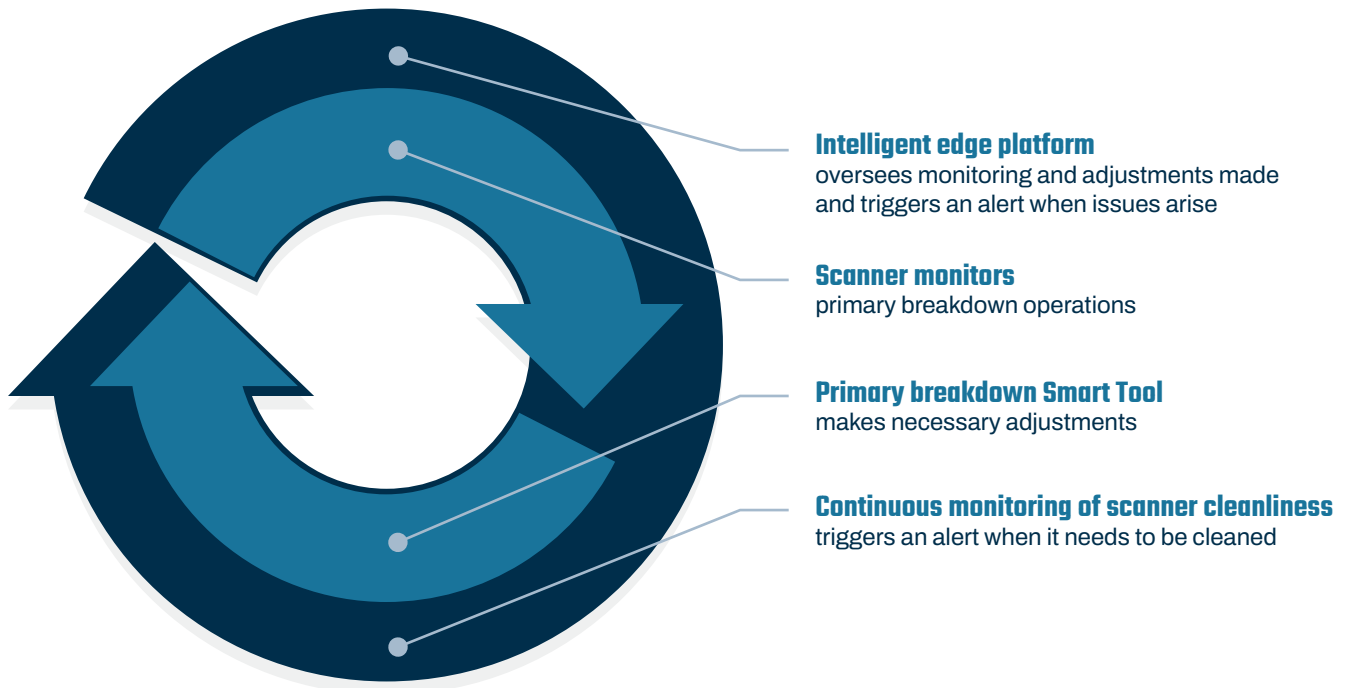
Intelligent edge platform
oversees monitoring and adjustments made and triggers an alert when issues arise

Scanner monitors
primary breakdown operations

Primary breakdown Smart Tool
makes necessary adjustments

Continuous monitoring of scanner cleanliness
triggers an alert when it needs to be cleaned